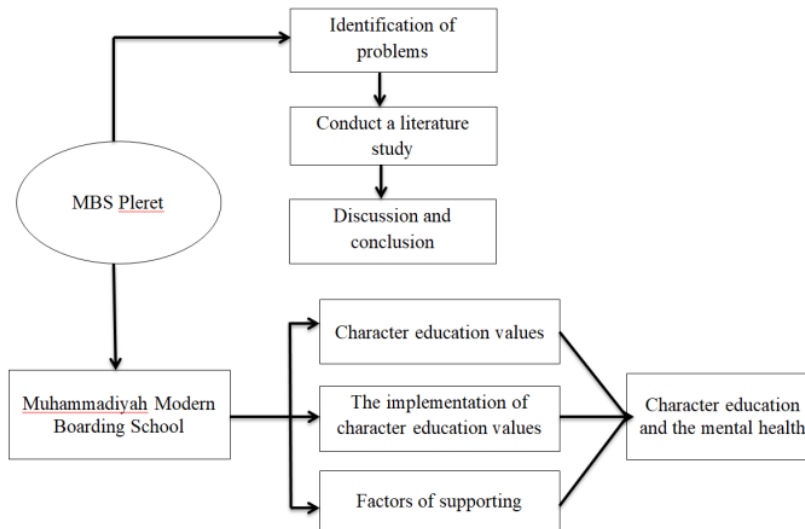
Identification of problems

Conduct a literature study

Discussion and conclusion

MBS Pleret

Muhammadiyah Modern Boarding School

Character education values

The implementation of character education values

Factors of supporting

Character education and the mental health